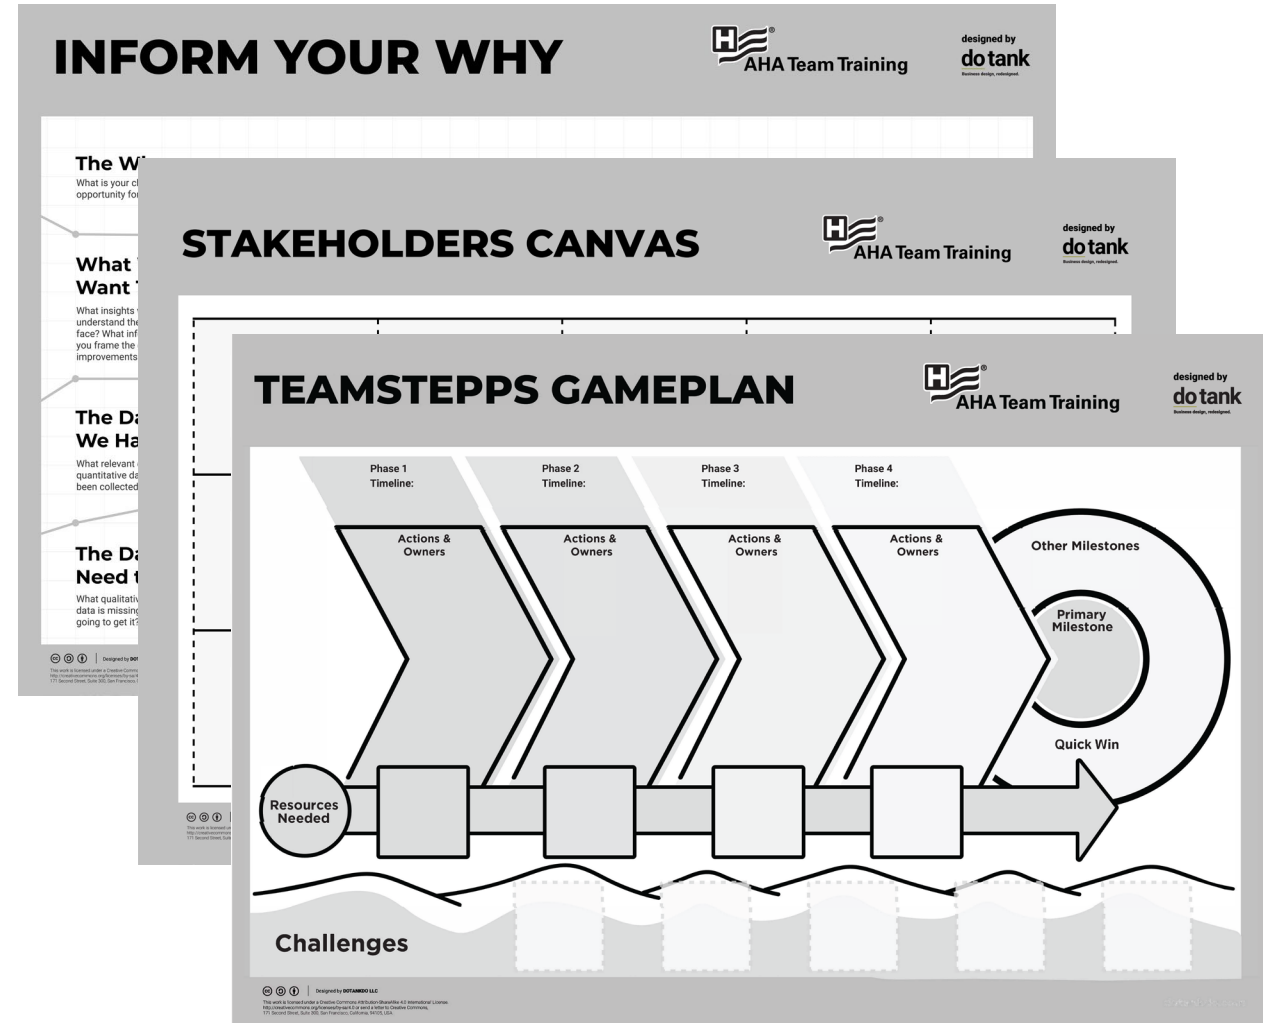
INFORM YOUR WHY

AHA Team Training

designed by
dotank
Business design, redesigned.

The Wi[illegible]
What is your c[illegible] opportunity fo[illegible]

What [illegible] Want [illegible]
What insights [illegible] understand the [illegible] face? What inf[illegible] you frame the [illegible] improvements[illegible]

The Da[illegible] We Ha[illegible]
What relevant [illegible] quantitative da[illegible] been collected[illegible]

The Da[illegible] Need t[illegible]
What qualitativ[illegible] data is missing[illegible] going to get it?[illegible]

Designed by DO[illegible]

STAKEHOLDERS CANVAS

AHA Team Training

designed by
dotank
Business design, redesigned.

TEAMSTEPPS GAMEPLAN

AHA Team Training

designed by
dotank
Business design, redesigned.

Phase 1
Timeline:

Phase 2
Timeline:

Phase 3
Timeline:

Phase 4
Timeline:

Actions & Owners

Actions & Owners

Actions & Owners

Actions & Owners

Other Milestones

Primary Milestone

Quick Win

Resources Needed

Challenges

Designed by DOTANKDO LLC
This work is licensed under a Creative Commons Attribution-ShareAlike 4.0 International License. http://creativecommons.org/licenses/by-sa/4.0/ or send a letter to Creative Commons, 171 Second Street, Suite 300, San Francisco, California, 94105, USA.